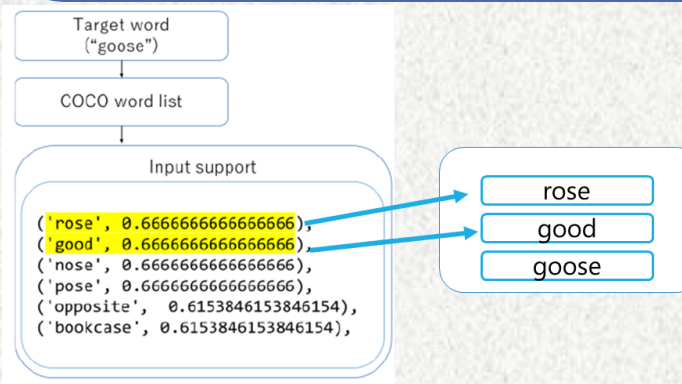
Target word
("goose")

COCO word list

Input support

('rose', 0.6666666666666666),
('good', 0.6666666666666666),
('nose', 0.6666666666666666),
('pose', 0.6666666666666666),
('opposite', 0.6153846153846154),
('bookcase', 0.6153846153846154),

rose
good
goose